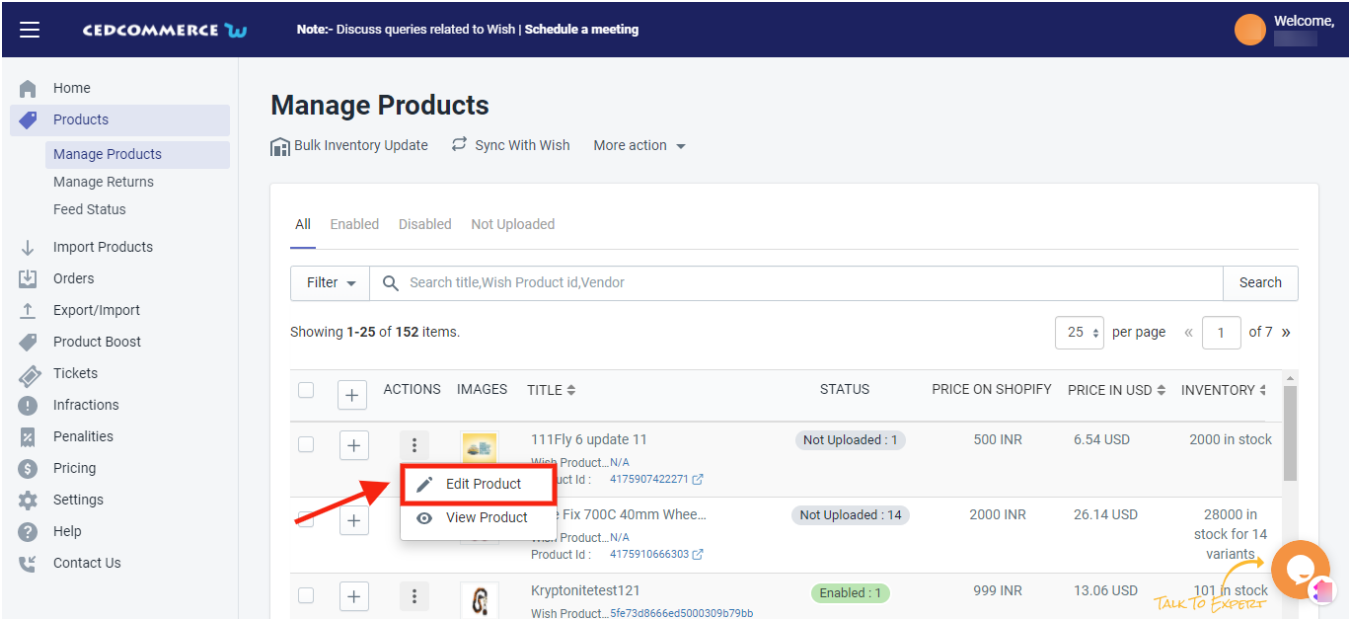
CEDCOMMERCE

Note:- Discuss queries related to Wish | Schedule a meeting

Welcome,

Home
Products
Manage Products
Manage Returns
Feed Status
Import Products
Orders
Export/Import
Product Boost
Tickets
Infractions
Penalities
Pricing
Settings
Help
Contact Us

Manage Products

Bulk Inventory Update Sync With Wish More action

All Enabled Disabled Not Uploaded

Filter Search title,Wish Product id,Vendor Search

Showing 1-25 of 152 items.

25 per page « 1 of 7 »

| | | ACTIONS | IMAGES | TITLE | STATUS | PRICE ON SHOPIFY | PRICE IN USD | INVENTORY |
|---|---|---|---|---|---|---|---|---|
| | + | ⋮ | | 111Fly 6 update 11 Wish Product... N/A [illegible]roduct Id : 4175907422271 | Not Uploaded : 1 | 500 INR | 6.54 USD | 2000 in stock |
| | + | | | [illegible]e Fix 700C 40mm Whee... Wish Product... N/A Product Id : 4175910666303 | Not Uploaded : 14 | 2000 INR | 26.14 USD | 28000 in stock for 14 variants |
| | + | ⋮ | | Kryptonitetest121 Wish Product... 5fe73d8666ed5000309b79bb | Enabled : 1 | 999 INR | 13.06 USD | 101 in stock |

Edit Product
View Product

TALK TO EXPERT